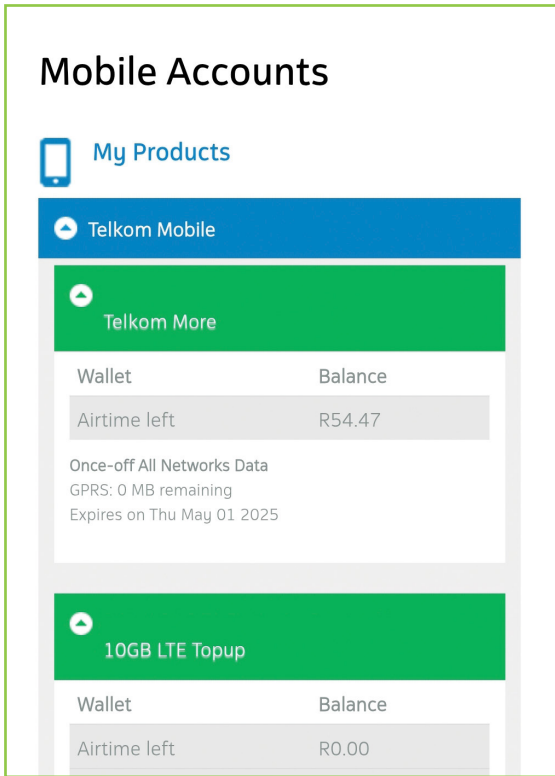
Mobile Accounts

My Products

Telkom Mobile

Telkom More

| Wallet | Balance |
|---|---|
| Airtime left | R54.47 |

Once-off All Networks Data
GPRS: 0 MB remaining
Expires on Thu May 01 2025

10GB LTE Topup

| Wallet | Balance |
|---|---|
| Airtime left | R0.00 |